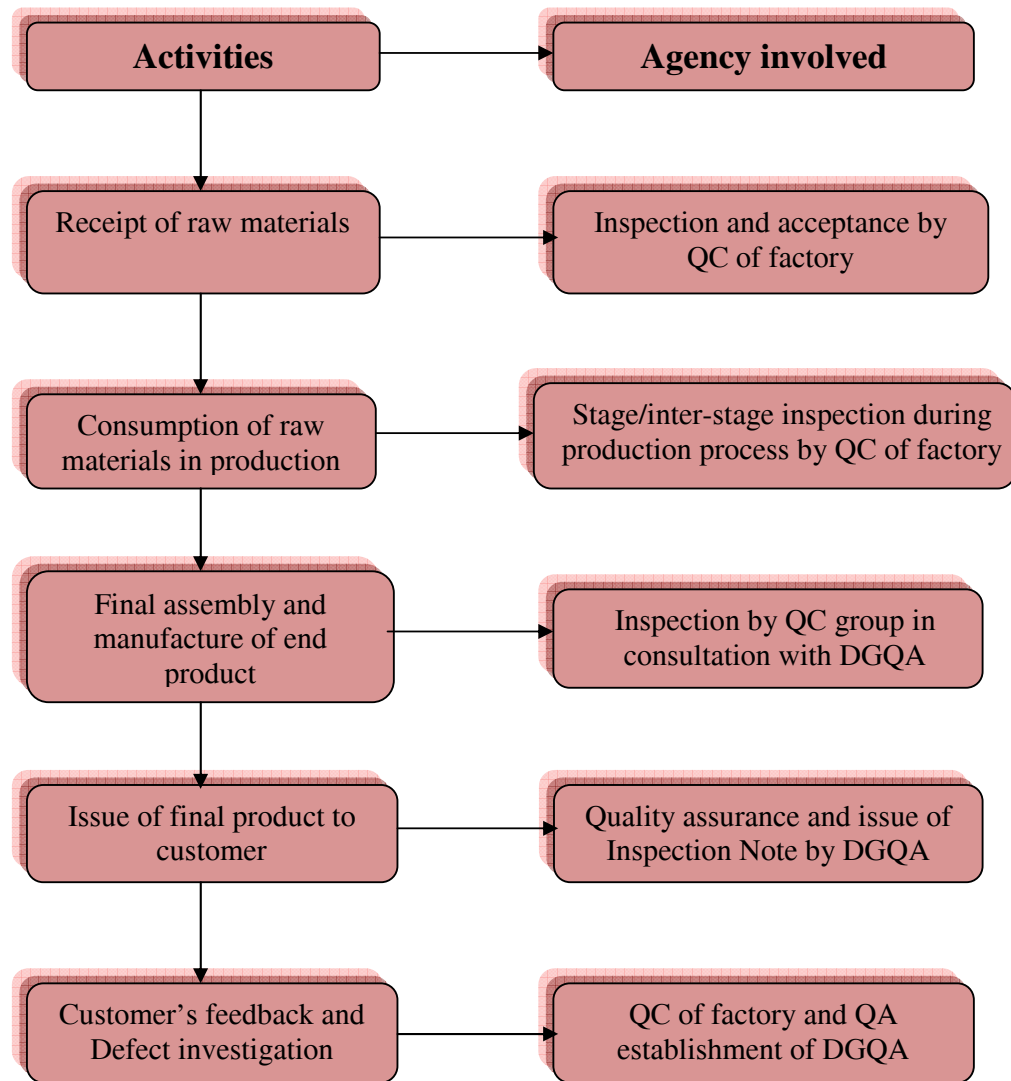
Activities

Agency involved

Receipt of raw materials

Inspection and acceptance by QC of factory

Consumption of raw materials in production

Stage/inter-stage inspection during production process by QC of factory

Final assembly and manufacture of end product

Inspection by QC group in consultation with DGQA

Issue of final product to customer

Quality assurance and issue of Inspection Note by DGQA

Customer's feedback and Defect investigation

QC of factory and QA establishment of DGQA